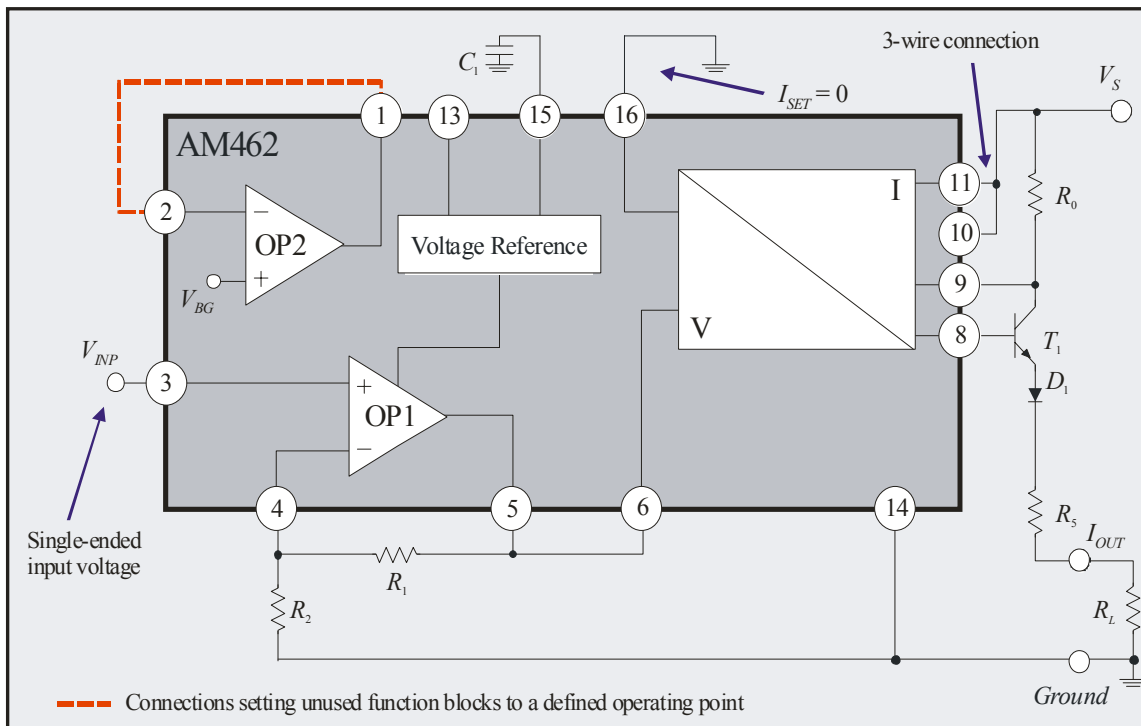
3-wire connection

$C_1$

$I_{SET} = 0$

$V_S$

1 13 15 16

AM462

I

11

$R_0$

2

OP2

10

Voltage Reference

$V_{BG}$

9

V

8

$T_1$

$V_{INP}$

3

OP1

$D_1$

4 5 6 14

$R_5$

$I_{OUT}$

Single-ended input voltage

$R_1$

$R_2$

$R_L$

Connections setting unused function blocks to a defined operating point

Ground